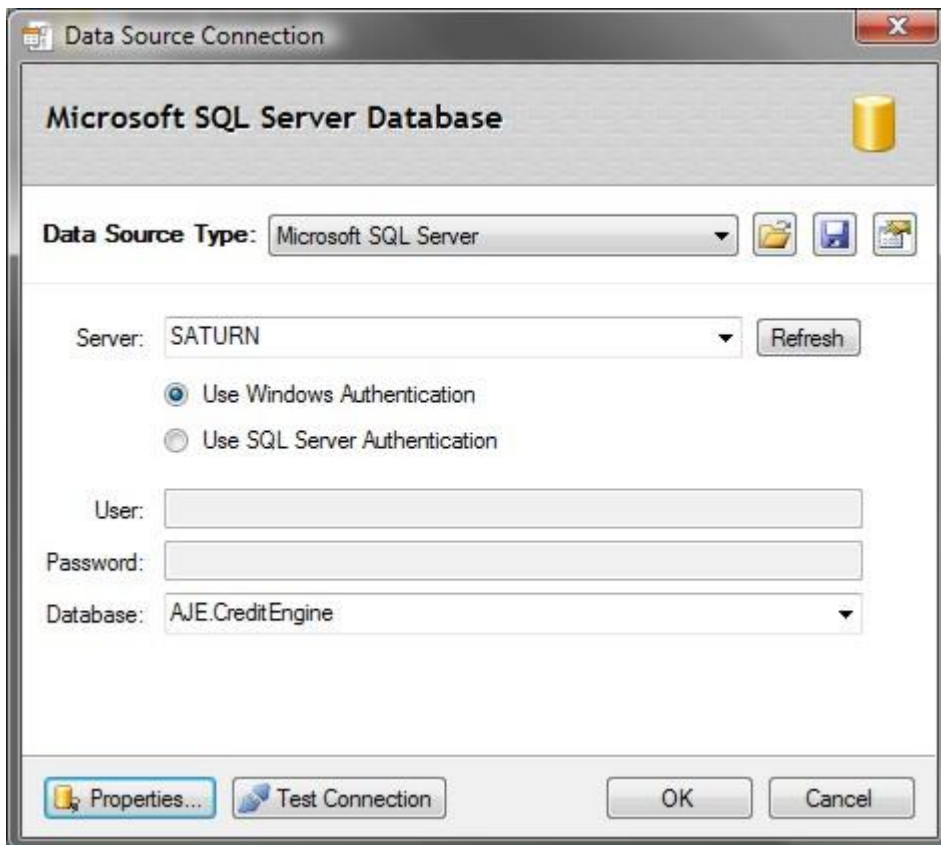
Data Source Connection

Microsoft SQL Server Database

Data Source Type: Microsoft SQL Server

Server: SATURN
Refresh

Use Windows Authentication

Use SQL Server Authentication

User:

Password:

Database: AJE.CreditEngine

Properties...
Test Connection
OK
Cancel